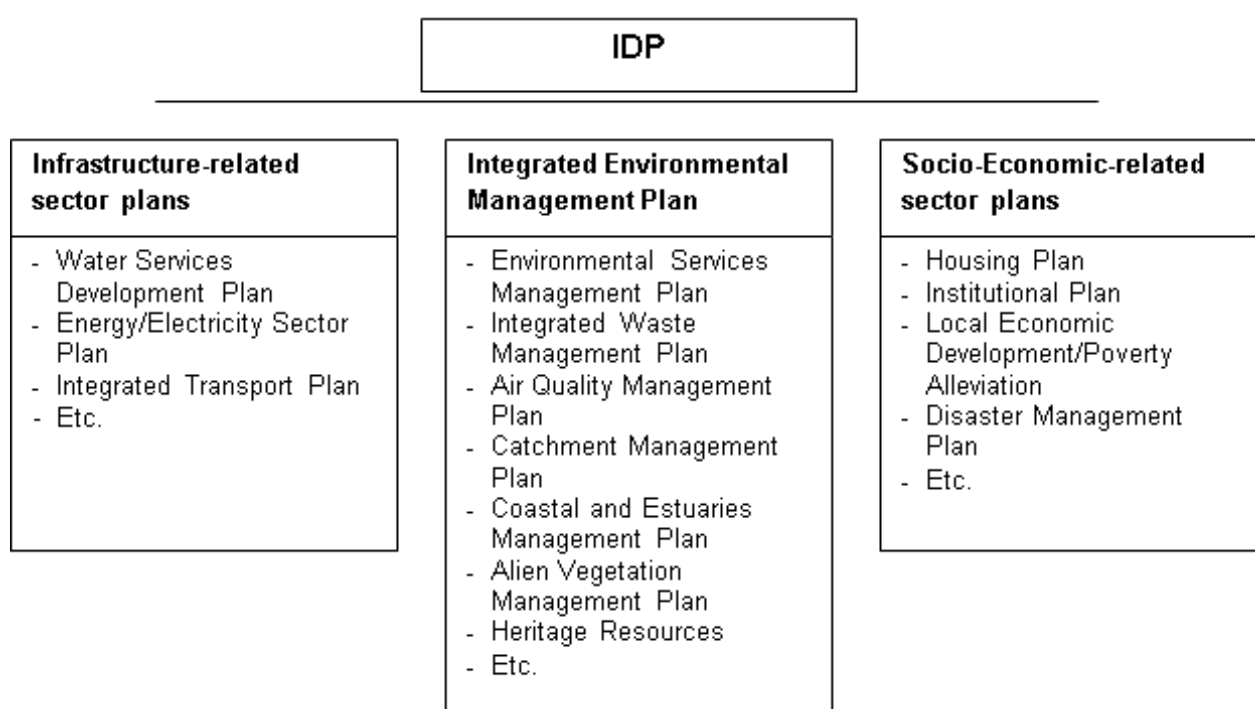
IDP

Infrastructure-related sector plans

- Water Services Development Plan
- Energy/Electricity Sector Plan
- Integrated Transport Plan
- Etc.

Integrated Environmental Management Plan

- Environmental Services Management Plan
- Integrated Waste Management Plan
- Air Quality Management Plan
- Catchment Management Plan
- Coastal and Estuaries Management Plan
- Alien Vegetation Management Plan
- Heritage Resources
- Etc.

Socio-Economic-related sector plans

- Housing Plan
- Institutional Plan
- Local Economic Development/Poverty Alleviation
- Disaster Management Plan
- Etc.